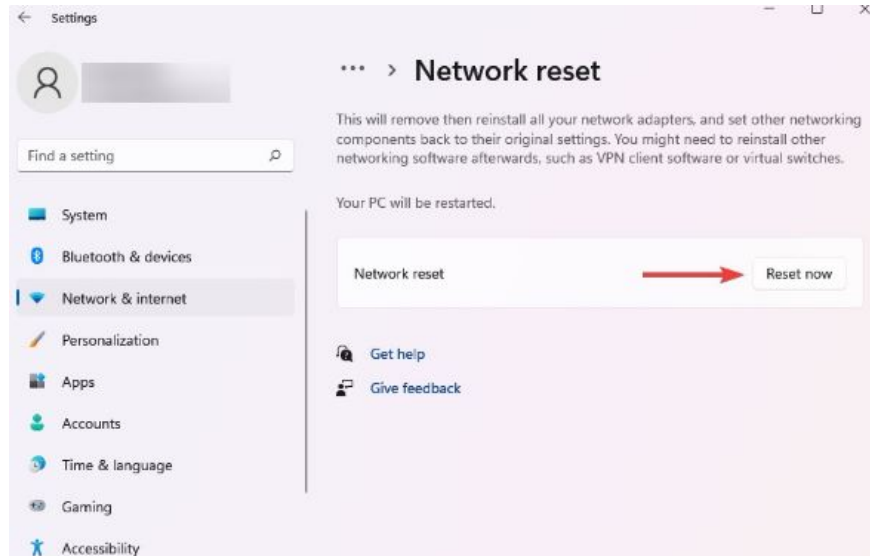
Settings

Find a setting

System

Bluetooth & devices

Network & internet

Personalization

Apps

Accounts

Time & language

Gaming

Accessibility

··· › Network reset

This will remove then reinstall all your network adapters, and set other networking components back to their original settings. You might need to reinstall other networking software afterwards, such as VPN client software or virtual switches.

Your PC will be restarted.

Network reset

Reset now

Get help

Give feedback